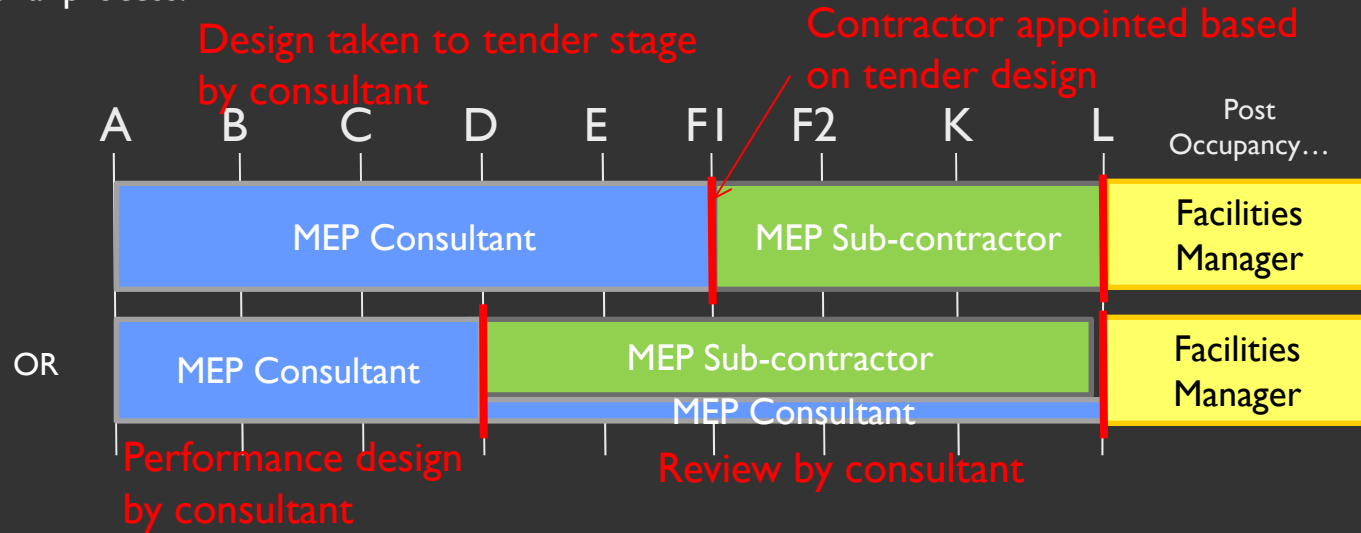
Design taken to tender stage by consultant

Contractor appointed based on tender design

A B C D E F1 F2 K L Post Occupancy…

MEP Consultant

MEP Sub-contractor

Facilities Manager

OR

MEP Consultant

MEP Sub-contractor

MEP Consultant

Facilities Manager

Performance design by consultant

Review by consultant